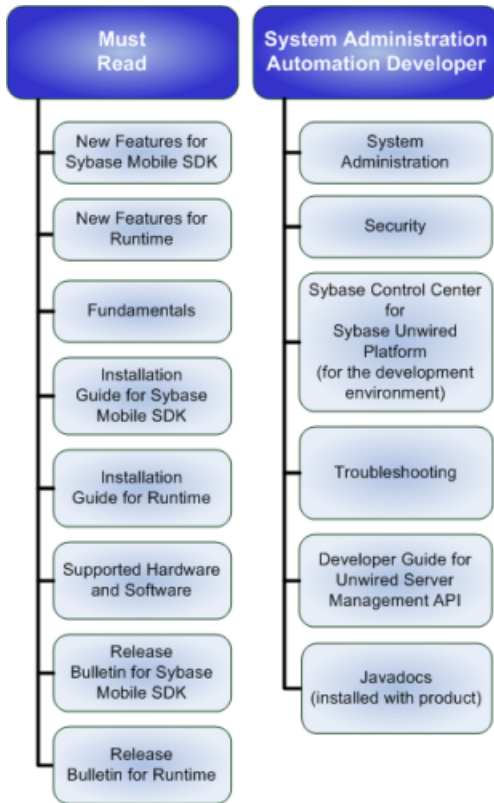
Must Read

New Features for Sybase Mobile SDK

New Features for Runtime

Fundamentals

Installation Guide for Sybase Mobile SDK

Installation Guide for Runtime

Supported Hardware and Software

Release Bulletin for Sybase Mobile SDK

Release Bulletin for Runtime

System Administration Automation Developer

System Administration

Security

Sybase Control Center for Sybase Unwired Platform (for the development environment)

Troubleshooting

Developer Guide for Unwired Server Management API

Javadocs (installed with product)